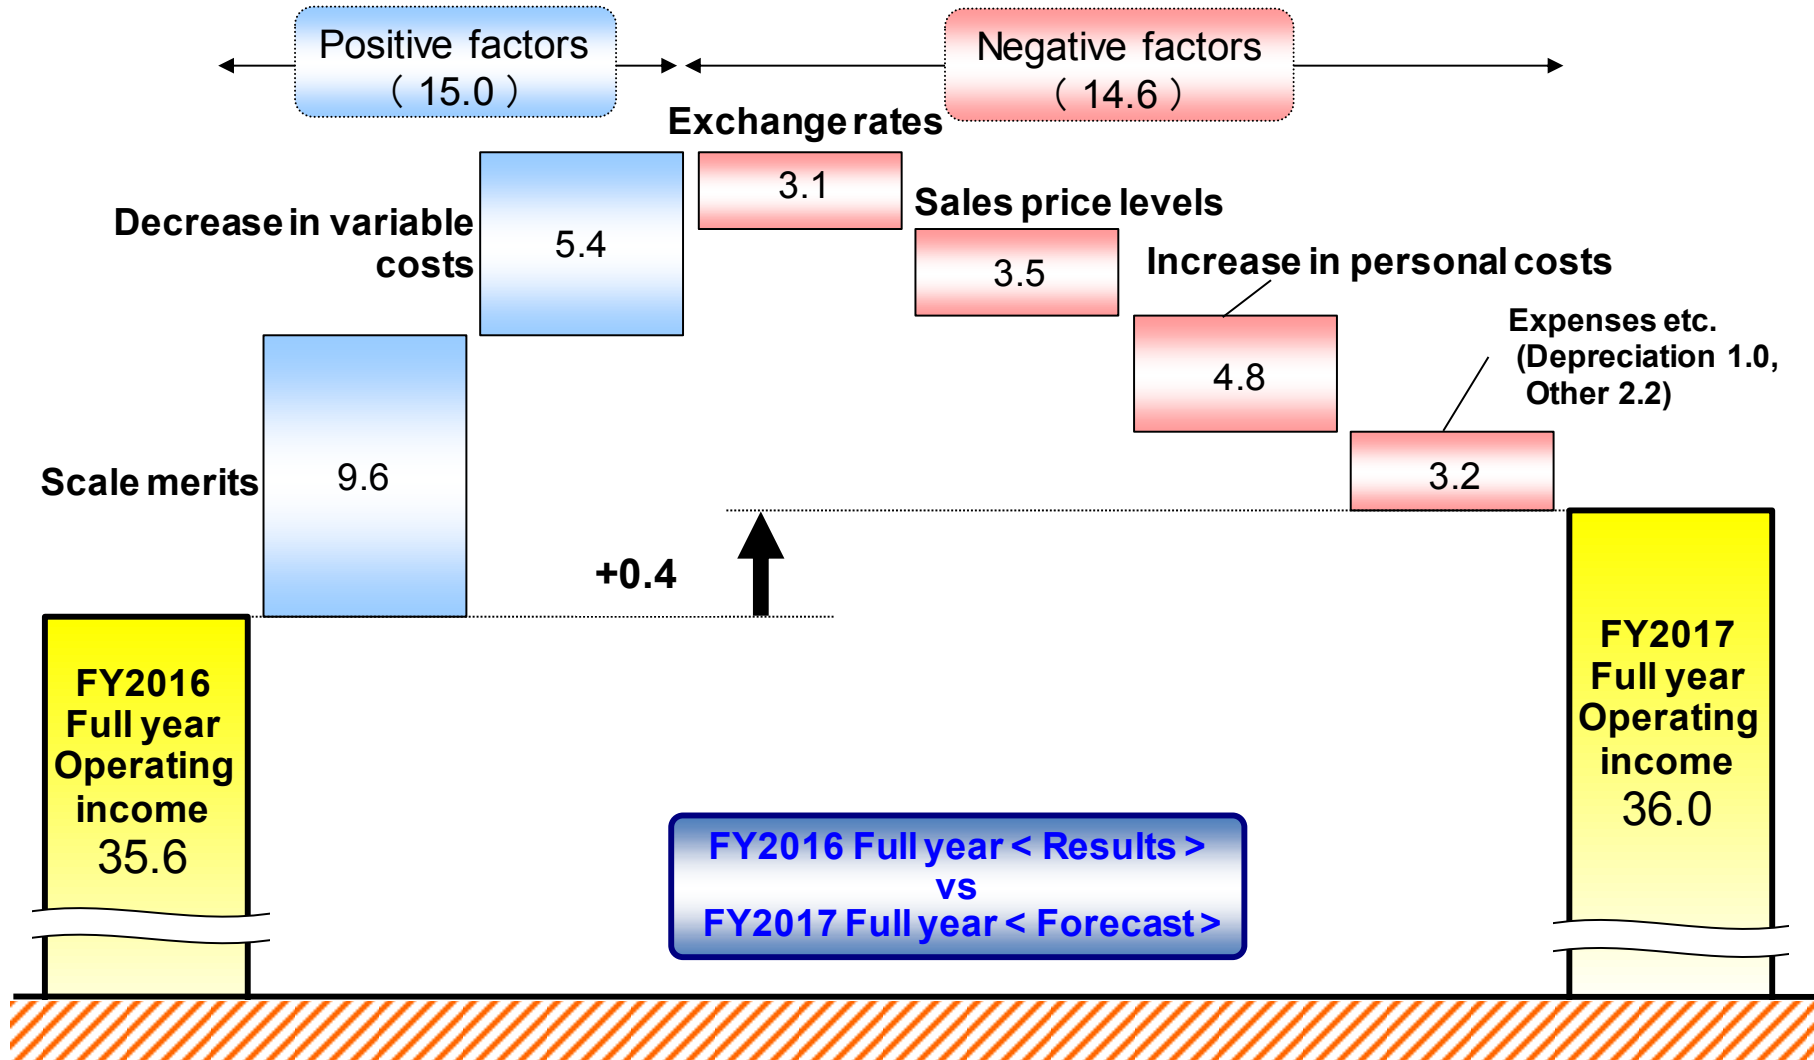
Positive factors
( 15.0 )

Negative factors
( 14.6 )

Exchange rates

3.1

Sales price levels

Decrease in variable costs

5.4

3.5

Increase in personal costs

4.8

Expenses etc.
(Depreciation 1.0, Other 2.2)

Scale merits

9.6

3.2

+0.4

FY2016 Full year Operating income
35.6

FY2017 Full year Operating income
36.0

FY2016 Full year < Results >
vs
FY2017 Full year < Forecast >